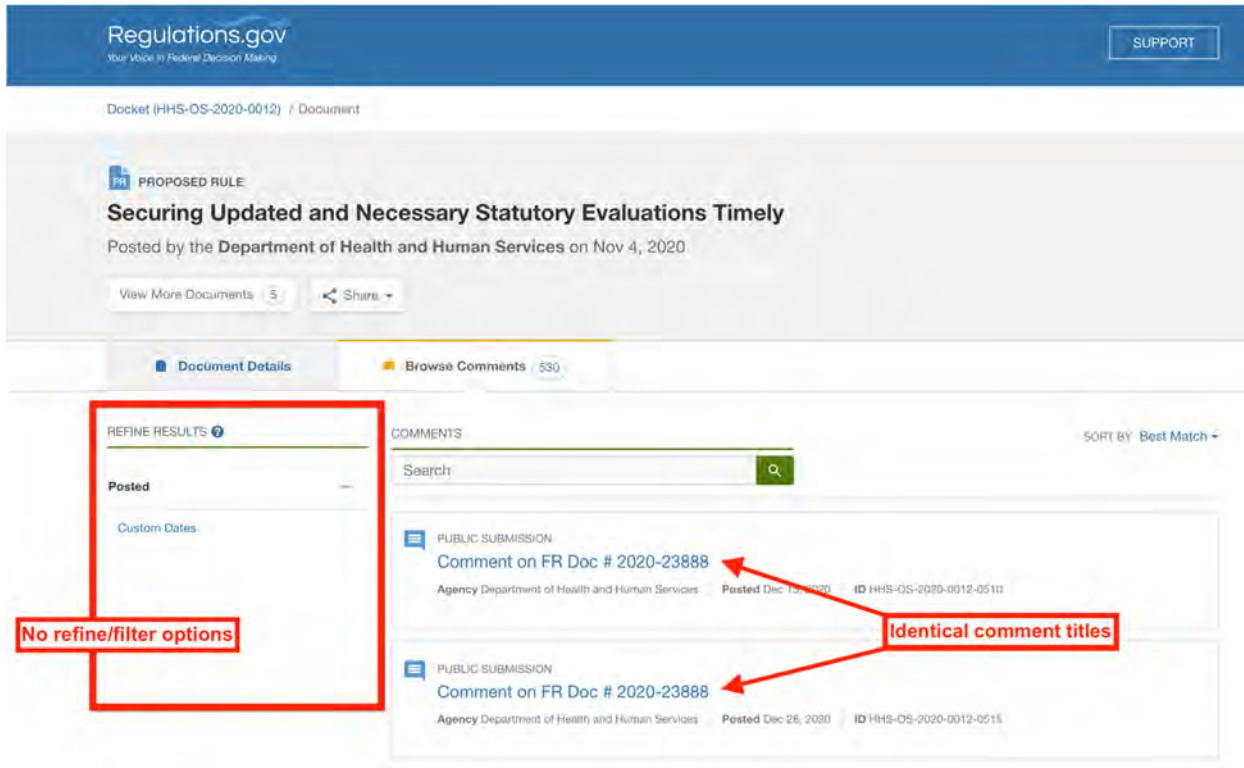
Regulations.gov
Your Voice in Federal Decision Making

SUPPORT

Docket (HHS-OS-2020-0012) / Document

PR PROPOSED RULE

Securing Updated and Necessary Statutory Evaluations Timely

Posted by the Department of Health and Human Services on Nov 4, 2020

View More Documents 5

Share

Document Details

Browse Comments 530

REFINE RESULTS

Posted

Custom Dates

COMMENTS

SORT BY Best Match

Search

PUBLIC SUBMISSION

Comment on FR Doc # 2020-23888

Agency Department of Health and Human Services Posted Dec 1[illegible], 2020 ID HHS-OS-2020-0012-0510

PUBLIC SUBMISSION

Comment on FR Doc # 2020-23888

Agency Department of Health and Human Services Posted Dec 26, 2020 ID HHS-OS-2020-0012-0515

No refine/filter options

Identical comment titles